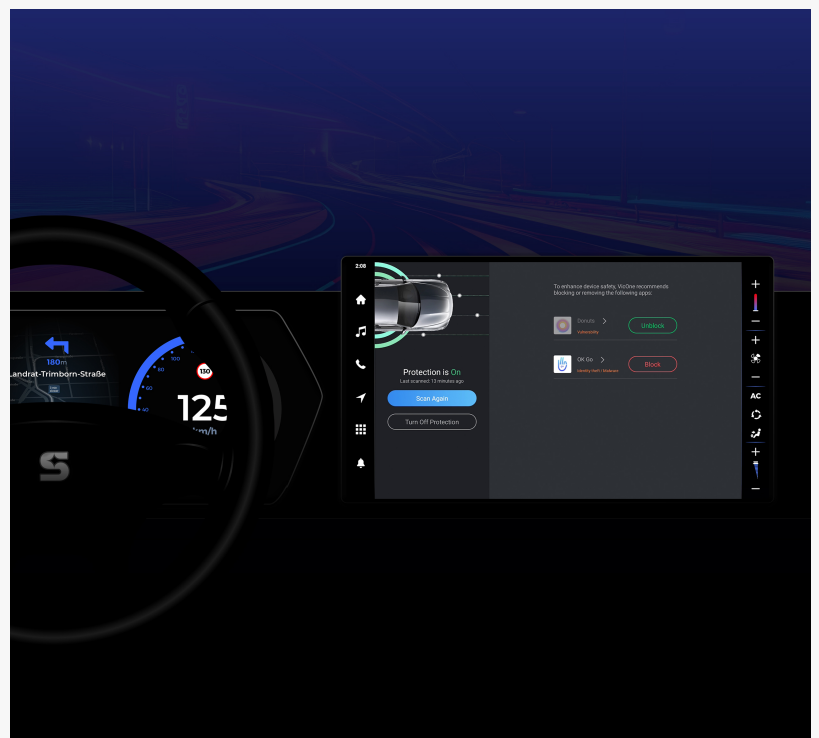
180m
Landrat-Trimborn-Straße

40
60
80
100
130
125
km/h

2:08

Protection is On
Last scanned: 13 minutes ago
Scan Again
Turn Off Protection

To enhance device safety, VicOne recommends blocking or removing the following apps:

DomiSt
Vulnerability
Unblock

OK Go
Identity theft / Malware
Block

+
−
+
−
AC
+
−